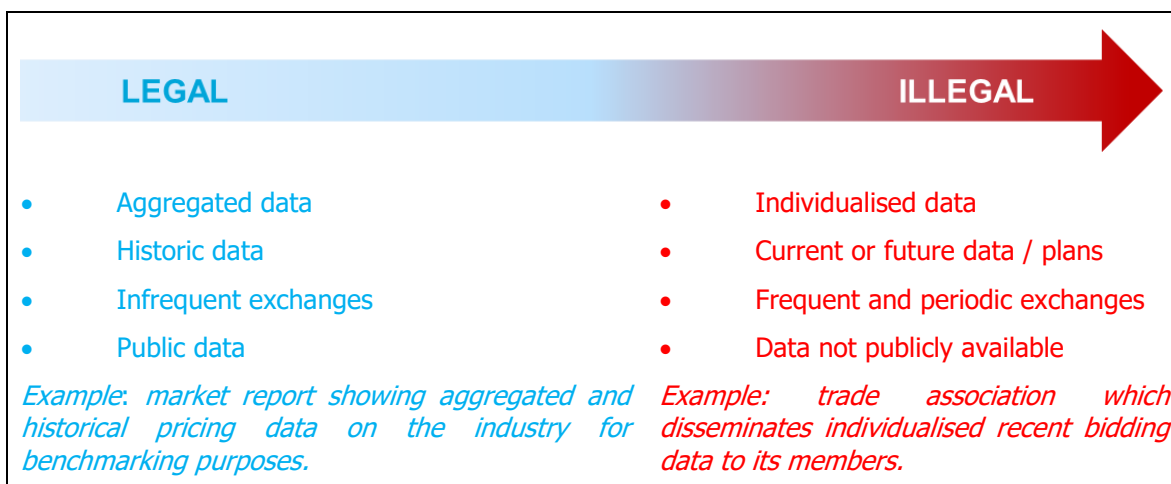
LEGAL

ILLEGAL

- Aggregated data
- Historic data
- Infrequent exchanges
- Public data

*Example*: *market report showing aggregated and historical pricing data on the industry for benchmarking purposes.*

- Individualised data
- Current or future data / plans
- Frequent and periodic exchanges
- Data not publicly available

*Example: trade association which disseminates individualised recent bidding data to its members.*